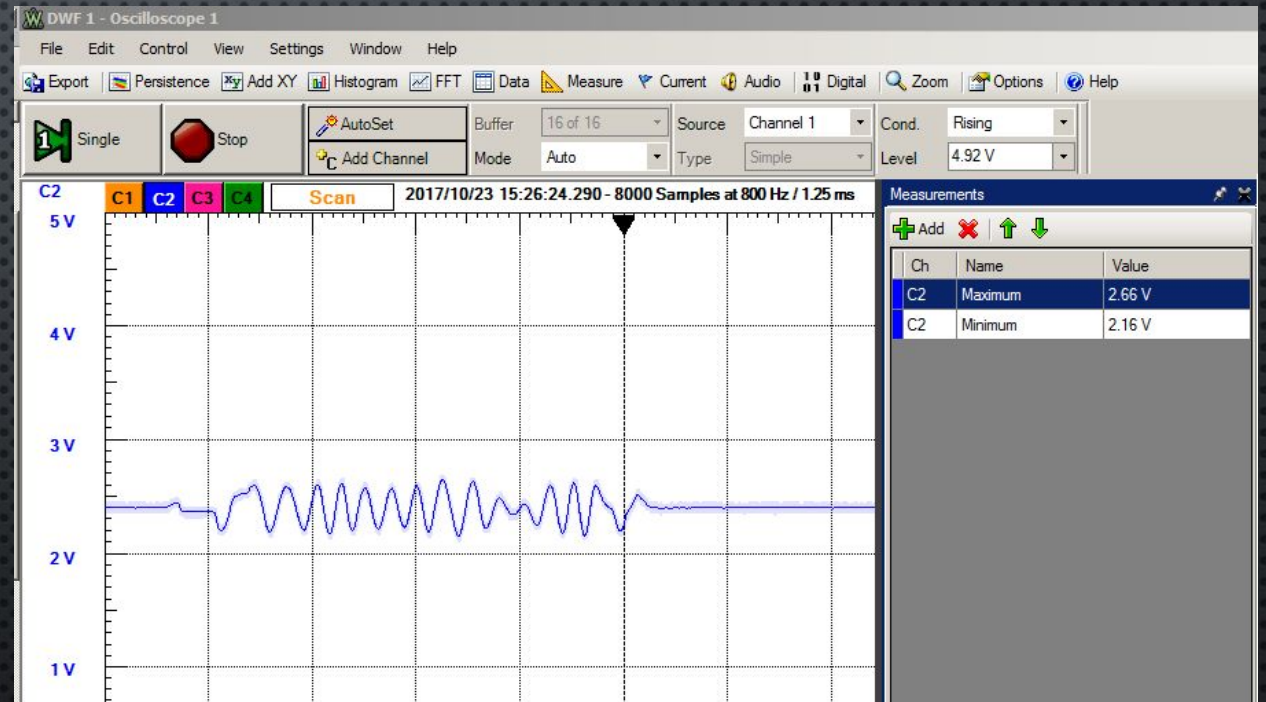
DWF 1 - Oscilloscope 1

File Edit Control View Settings Window Help

Export Persistence Add XY Histogram FFT Data Measure Current Audio Digital Zoom Options Help

Single Stop AutoSet Add Channel Buffer 16 of 16 Mode Auto Source Channel 1 Type Simple Cond. Rising Level 4.92 V

C2 C1 C2 C3 C4 Scan 2017/10/23 15:26:24.290 - 8000 Samples at 800 Hz / 1.25 ms

5 V

4 V

3 V

2 V

1 V

Measurements

Add

| Ch | Name | Value |
|---|---|---|
| C2 | Maximum | 2.66 V |
| C2 | Minimum | 2.16 V |